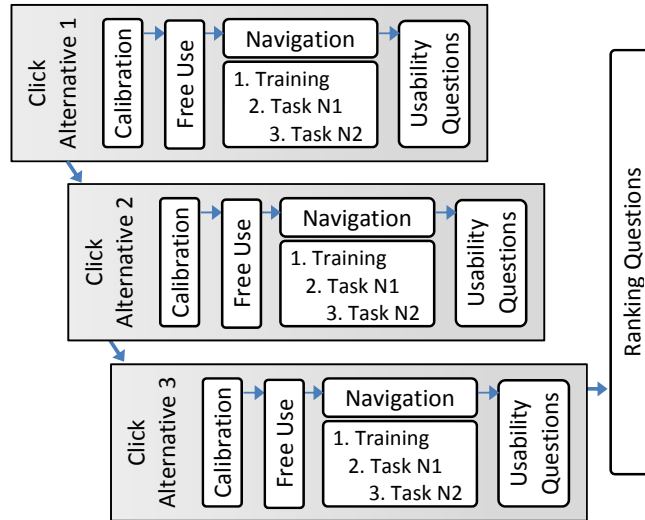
Click Alternative 1

Calibration

Free Use

Navigation

1. Training
2. Task N1
3. Task N2

Usability Questions

Click Alternative 2

Calibration

Free Use

Navigation

1. Training
2. Task N1
3. Task N2

Usability Questions

Click Alternative 3

Calibration

Free Use

Navigation

1. Training
2. Task N1
3. Task N2

Usability Questions

Ranking Questions